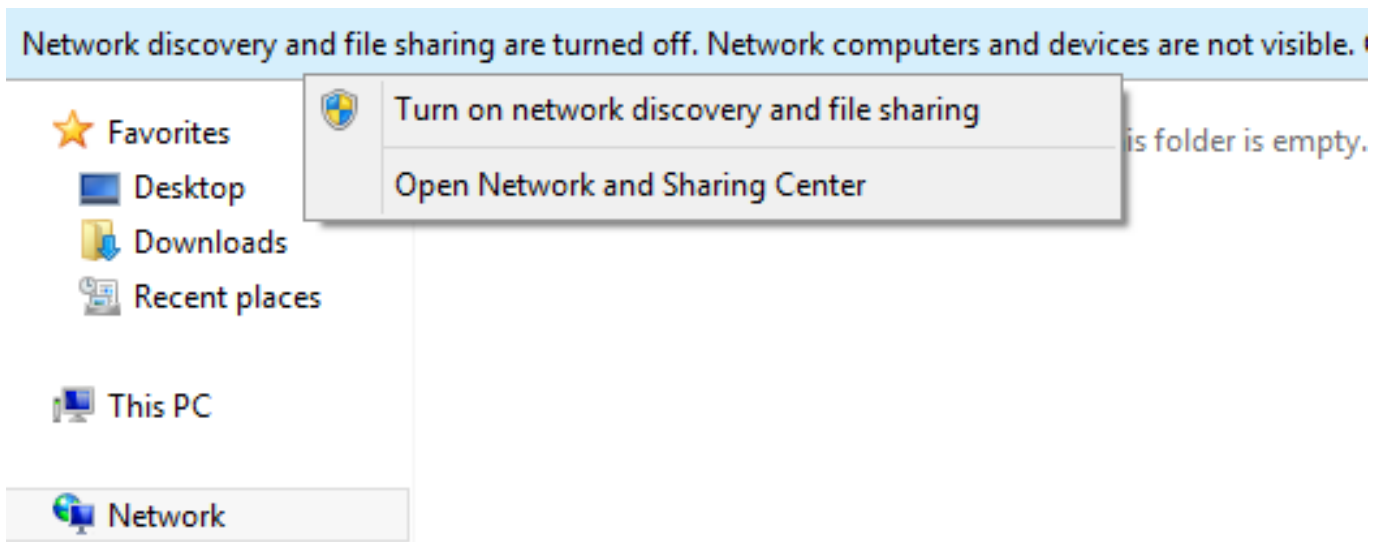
Network discovery and file sharing are turned off. Network computers and devices are not visible. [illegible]

Turn on network discovery and file sharing

Open Network and Sharing Center

is folder is empty.

Favorites

Desktop

Downloads

Recent places

This PC

Network